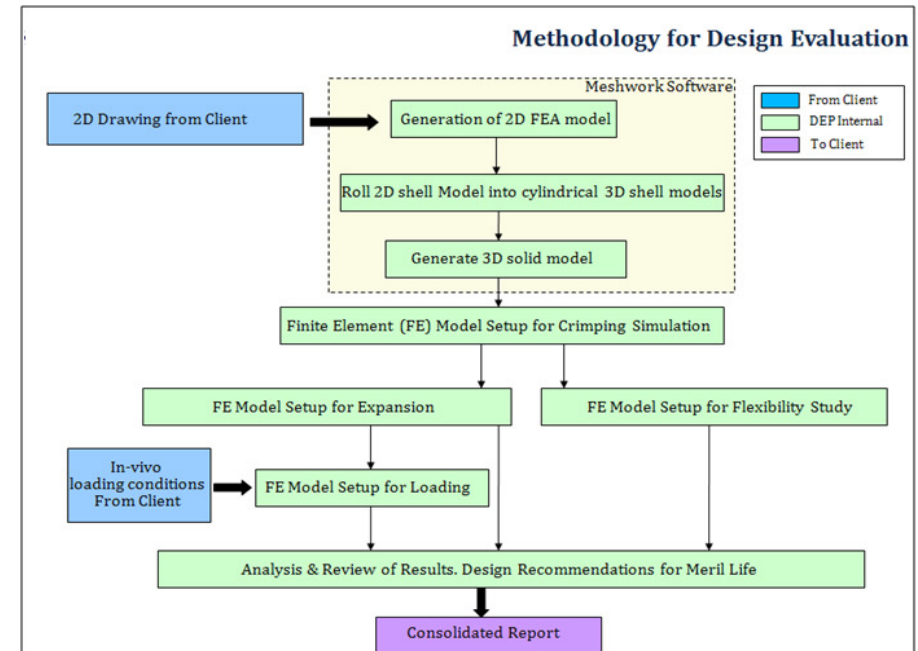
Methodology for Design Evaluation

Meshwork Software

From Client
DEP Internal
To Client

2D Drawing from Client

Generation of 2D FEA model

Roll 2D shell Model into cylindrical 3D shell models

Generate 3D solid model

Finite Element (FE) Model Setup for Crimping Simulation

FE Model Setup for Expansion

FE Model Setup for Flexibility Study

In-vivo loading conditions From Client

FE Model Setup for Loading

Analysis & Review of Results. Design Recommendations for Meril Life

Consolidated Report